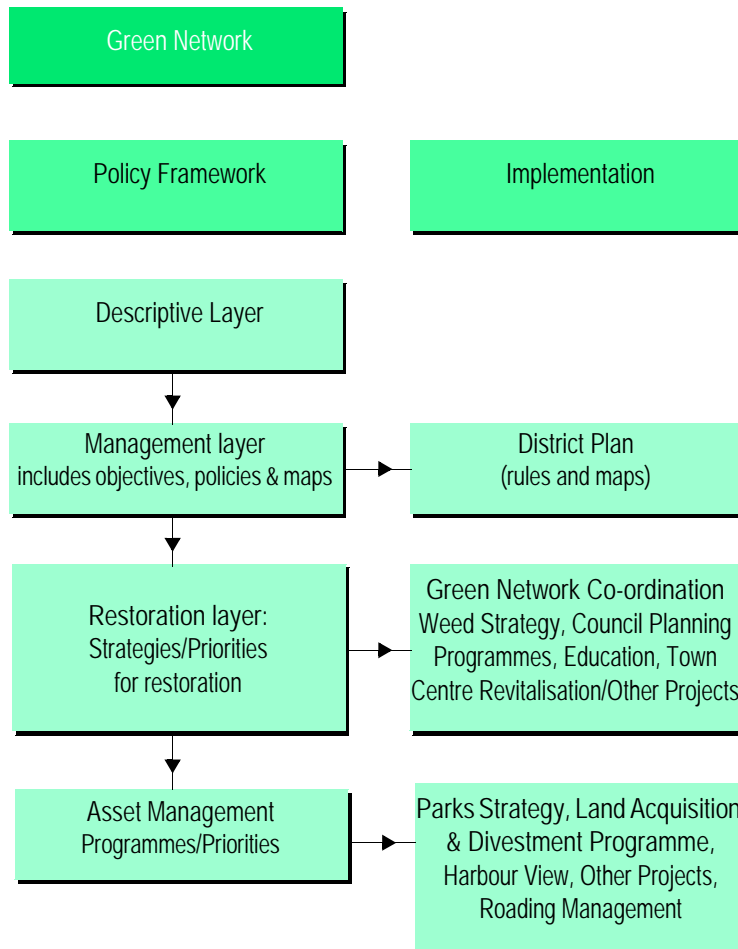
Green Network

Policy Framework

Implementation

Descriptive Layer

Management layer
includes objectives, policies & maps

District Plan
(rules and maps)

Restoration layer:
Strategies/Priorities
for restoration

Green Network Co-ordination
Weed Strategy, Council Planning Programmes, Education, Town Centre Revitalisation/Other Projects

Asset Management
Programmes/Priorities

Parks Strategy, Land Acquisition & Divestment Programme, Harbour View, Other Projects, Roading Management